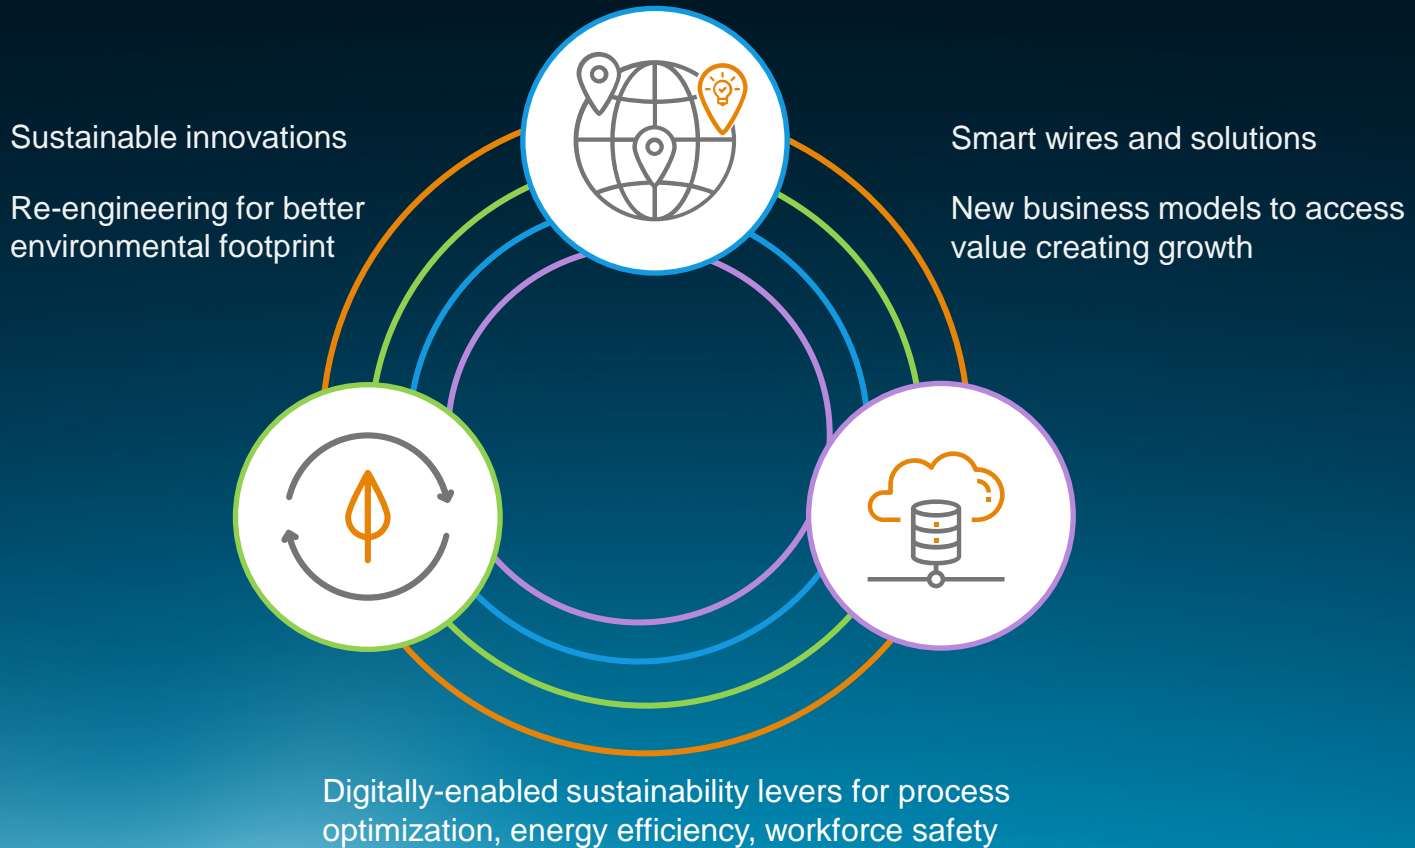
Sustainable innovations

Re-engineering for better environmental footprint

Smart wires and solutions

New business models to access value creating growth

Digitally-enabled sustainability levers for process optimization, energy efficiency, workforce safety